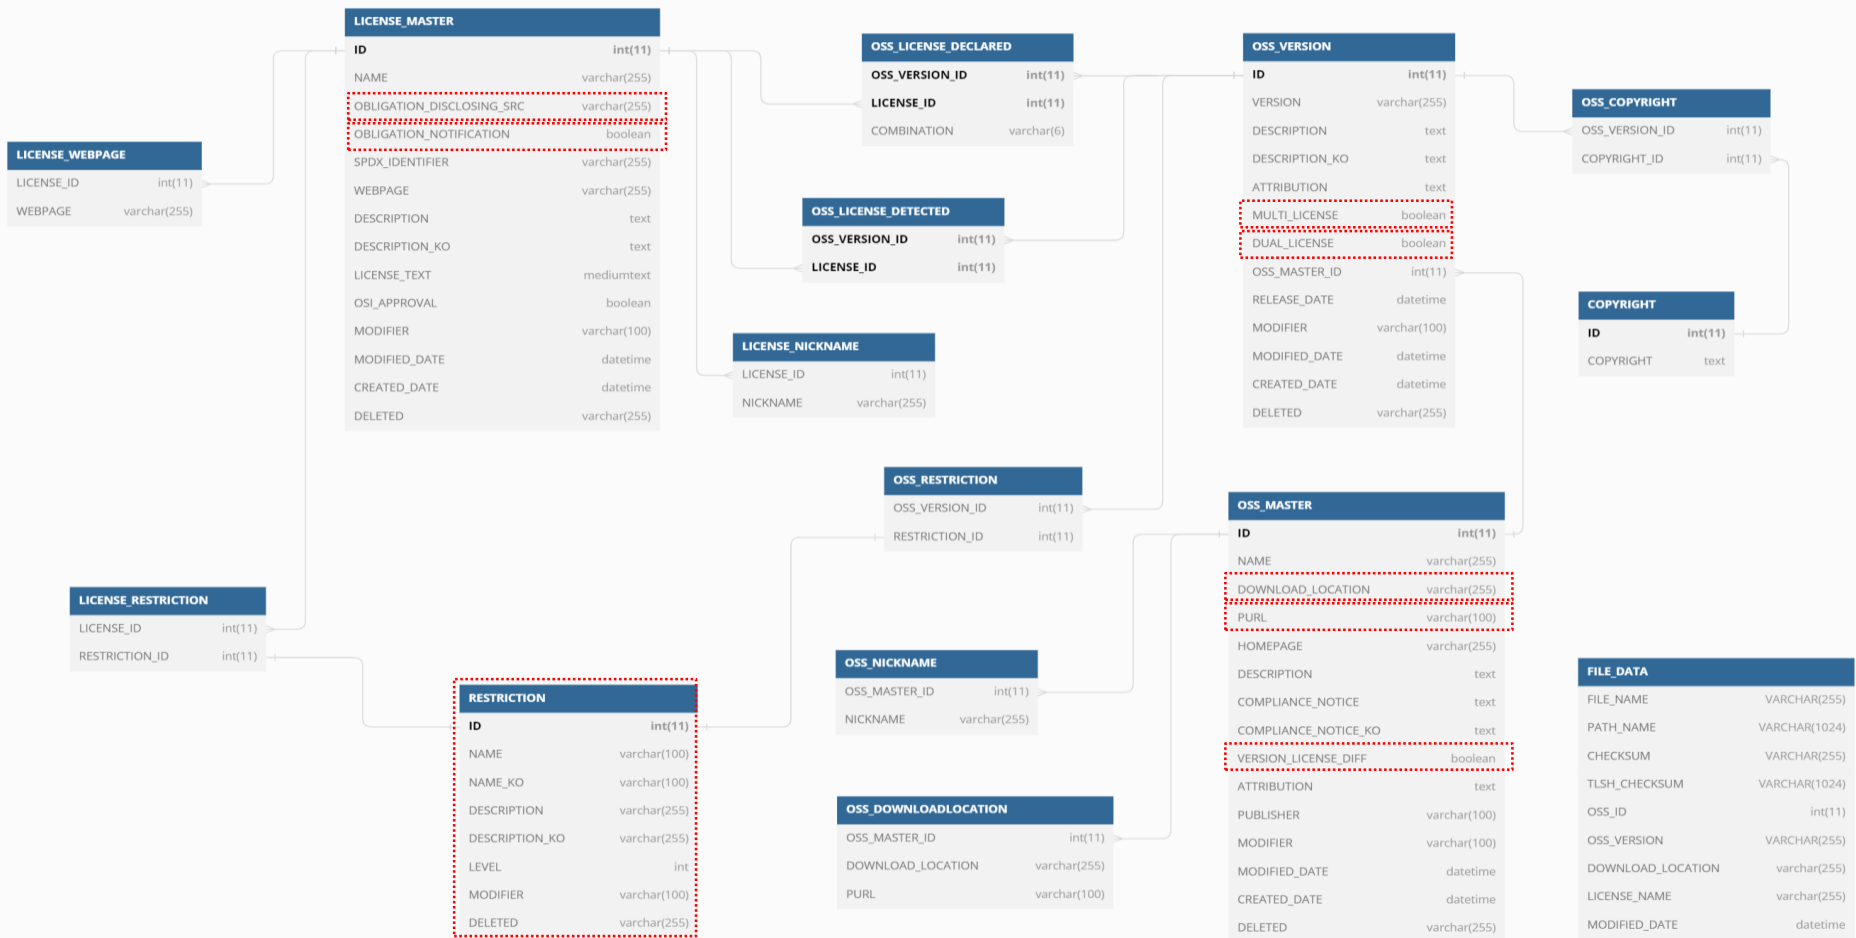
LICENSE_MASTER

| ID | int(11) |
|---|---|
| NAME | varchar(255) |
| OBLIGATION_DISCLOSING_SRC | varchar(255) |
| OBLIGATION_NOTIFICATION | boolean |
| SPDX_IDENTIFIER | varchar(255) |
| WEBPAGE | varchar(255) |
| DESCRIPTION | text |
| DESCRIPTION_KO | text |
| LICENSE_TEXT | mediumtext |
| OSI_APPROVAL | boolean |
| MODIFIER | varchar(100) |
| MODIFIED_DATE | datetime |
| CREATED_DATE | datetime |
| DELETED | varchar(255) |

LICENSE_WEBPAGE

| LICENSE_ID | int(11) |
|---|---|
| WEBPAGE | varchar(255) |

OSS_LICENSE_DECLARED

| OSS_VERSION_ID | int(11) |
|---|---|
| LICENSE_ID | int(11) |
| COMBINATION | varchar(6) |

OSS_LICENSE_DETECTED

| OSS_VERSION_ID | int(11) |
|---|---|
| LICENSE_ID | int(11) |

LICENSE_NICKNAME

| LICENSE_ID | int(11) |
|---|---|
| NICKNAME | varchar(255) |

OSS_VERSION

| ID | int(11) |
|---|---|
| VERSION | varchar(255) |
| DESCRIPTION | text |
| DESCRIPTION_KO | text |
| ATTRIBUTION | text |
| MULTI_LICENSE | boolean |
| DUAL_LICENSE | boolean |
| OSS_MASTER_ID | int(11) |
| RELEASE_DATE | datetime |
| MODIFIER | varchar(100) |
| MODIFIED_DATE | datetime |
| CREATED_DATE | datetime |
| DELETED | varchar(255) |

OSS_COPYRIGHT

| OSS_VERSION_ID | int(11) |
|---|---|
| COPYRIGHT_ID | int(11) |

COPYRIGHT

| ID | int(11) |
|---|---|
| COPYRIGHT | text |

OSS_RESTRICTION

| OSS_VERSION_ID | int(11) |
|---|---|
| RESTRICTION_ID | int(11) |

LICENSE_RESTRICTION

| LICENSE_ID | int(11) |
|---|---|
| RESTRICTION_ID | int(11) |

RESTRICTION

| ID | int(11) |
|---|---|
| NAME | varchar(100) |
| NAME_KO | varchar(100) |
| DESCRIPTION | varchar(255) |
| DESCRIPTION_KO | varchar(255) |
| LEVEL | int |
| MODIFIER | varchar(100) |
| DELETED | varchar(255) |

OSS_NICKNAME

| OSS_MASTER_ID | int(11) |
|---|---|
| NICKNAME | varchar(255) |

OSS_DOWNLOADLOCATION

| OSS_MASTER_ID | int(11) |
|---|---|
| DOWNLOAD_LOCATION | varchar(255) |
| PURL | varchar(100) |

OSS_MASTER

| ID | int(11) |
|---|---|
| NAME | varchar(255) |
| DOWNLOAD_LOCATION | varchar(255) |
| PURL | varchar(100) |
| HOMEPAGE | varchar(255) |
| DESCRIPTION | text |
| COMPLIANCE_NOTICE | text |
| COMPLIANCE_NOTICE_KO | text |
| VERSION_LICENSE_DIFF | boolean |
| ATTRIBUTION | text |
| PUBLISHER | varchar(100) |
| MODIFIER | varchar(100) |
| MODIFIED_DATE | datetime |
| CREATED_DATE | datetime |
| DELETED | varchar(255) |

FILE_DATA

| FILE_NAME | VARCHAR(255) |
|---|---|
| PATH_NAME | VARCHAR(1024) |
| CHECKSUM | VARCHAR(255) |
| TLSH_CHECKSUM | VARCHAR(1024) |
| OSS_ID | int(11) |
| OSS_VERSION | VARCHAR(255) |
| DOWNLOAD_LOCATION | varchar(255) |
| LICENSE_NAME | varchar(255) |
| MODIFIED_DATE | datetime |